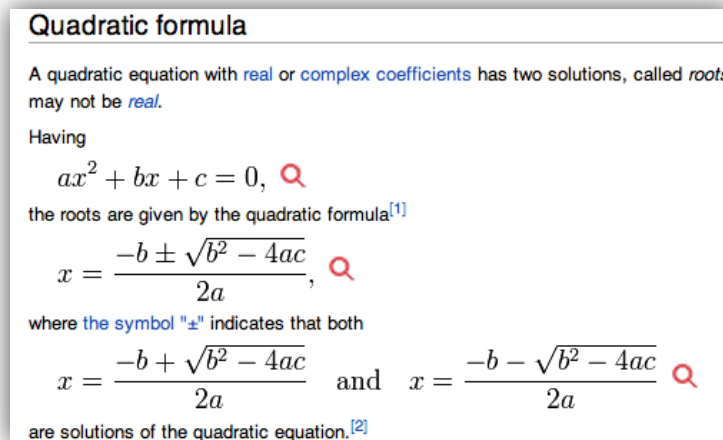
Quadratic formula

A quadratic equation with real or complex coefficients has two solutions, called roots may not be real.

Having

$ax^2 + bx + c = 0,$

the roots are given by the quadratic formula[1]

$x = \frac{-b \pm \sqrt{b^2 - 4ac}}{2a},$

where the symbol "±" indicates that both

$x = \frac{-b + \sqrt{b^2 - 4ac}}{2a}$ and $x = \frac{-b - \sqrt{b^2 - 4ac}}{2a}$

are solutions of the quadratic equation.[2]